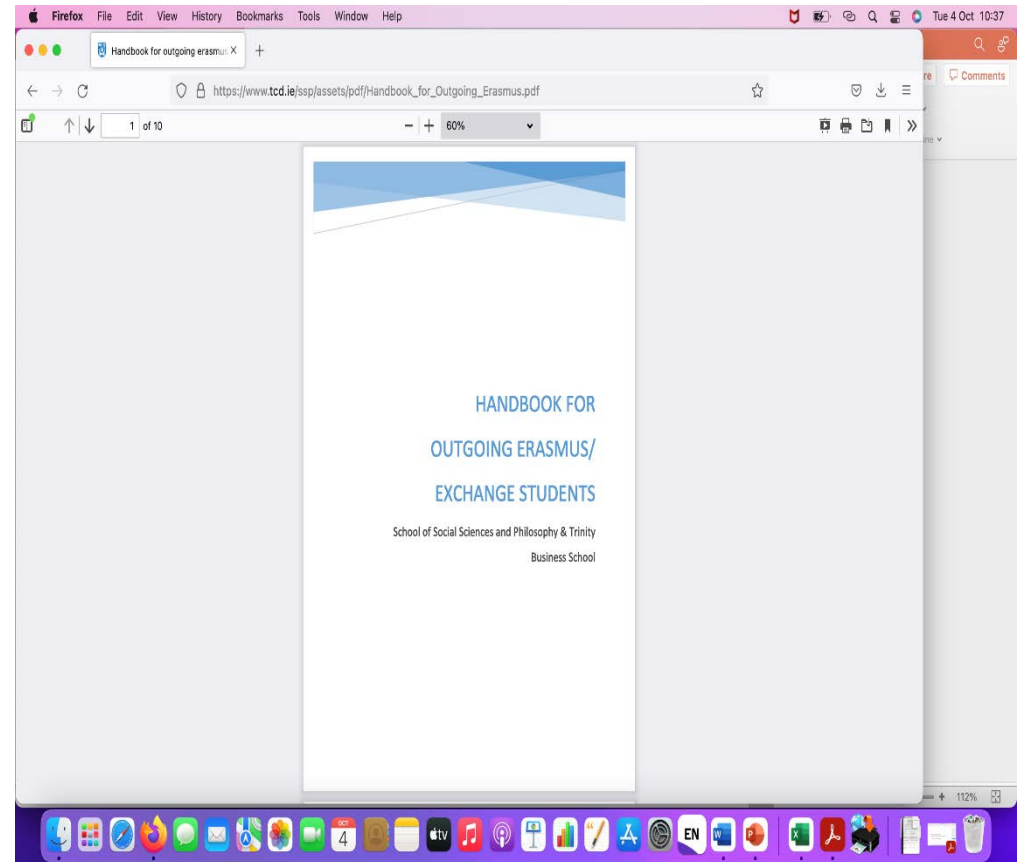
Firefox File Edit View History Bookmarks Tools Window Help

Tue 4 Oct 10:37

Handbook for outgoing erasmus

https://www.tcd.ie/ssp/assets/pdf/Handbook_for_Outgoing_Erasmus.pdf

1 of 10

60%

Comments

HANDBOOK FOR

OUTGOING ERASMUS/

EXCHANGE STUDENTS

School of Social Sciences and Philosophy & Trinity Business School

112%

OCT 4

EN